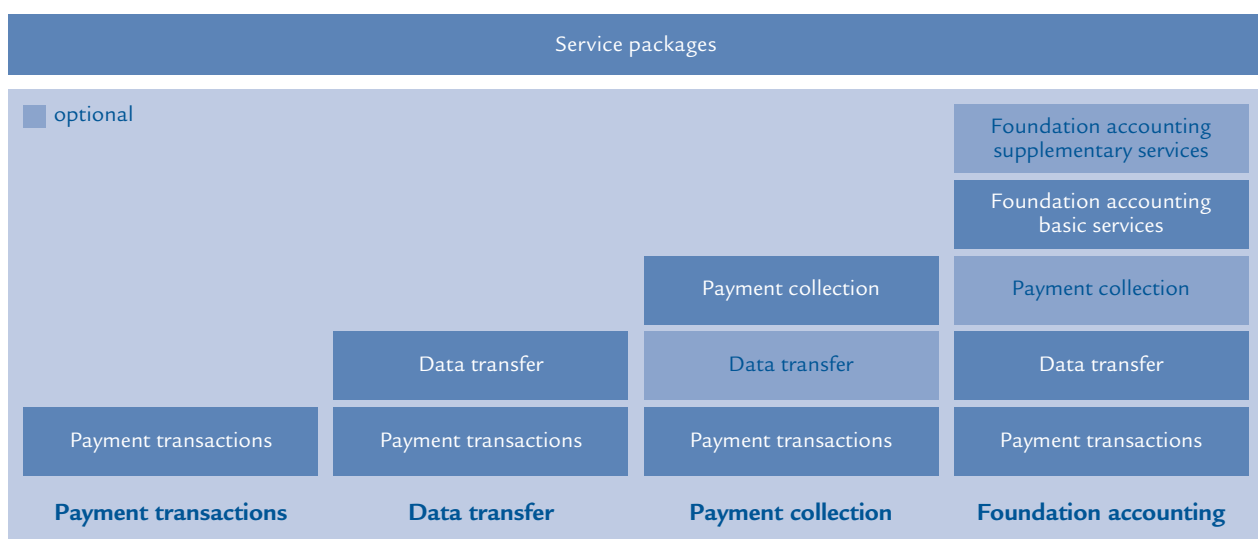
Service packages

optional

Foundation accounting supplementary services

Foundation accounting basic services

Payment collection

Payment collection

Data transfer

Data transfer

Data transfer

Payment transactions

Payment transactions

Payment transactions

Payment transactions

**Payment transactions** **Data transfer** **Payment collection** **Foundation accounting**